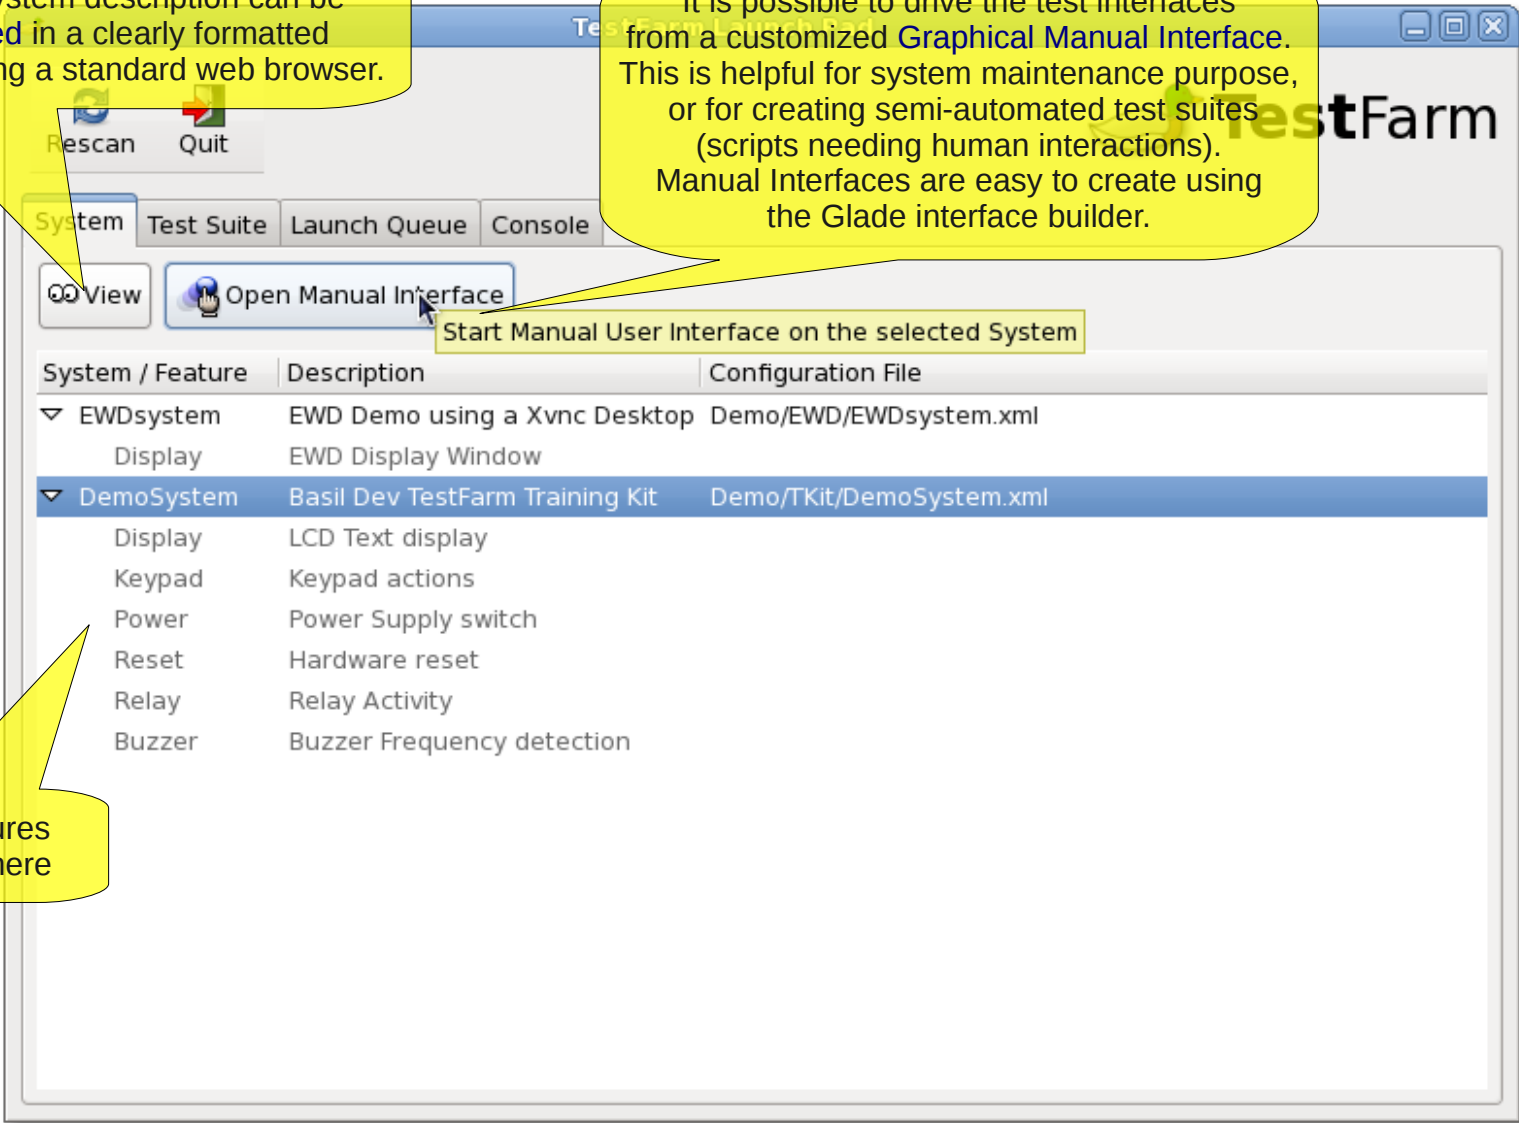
ystem description can be
ed in a clearly formatted
ng a standard web browser.

TestFarm Launch Pad

It is possible to drive the test interfaces from a customized Graphical Manual Interface. This is helpful for system maintenance purpose, or for creating semi-automated test suites (scripts needing human interactions). Manual Interfaces are easy to create using the Glade interface builder.

Rescan
Quit

TestFarm

System
Test Suite
Launch Queue
Console

View
Open Manual Interface
Start Manual User Interface on the selected System

| System / Feature | Description | Configuration File |
|---|---|---|
| EWDsystem | EWD Demo using a Xvnc Desktop | Demo/EWD/EWDsystem.xml |
| Display | EWD Display Window | |
| DemoSystem | Basil Dev TestFarm Training Kit | Demo/TKit/DemoSystem.xml |
| Display | LCD Text display | |
| Keypad | Keypad actions | |
| Power | Power Supply switch | |
| Reset | Hardware reset | |
| Relay | Relay Activity | |
| Buzzer | Buzzer Frequency detection | |

ures
here